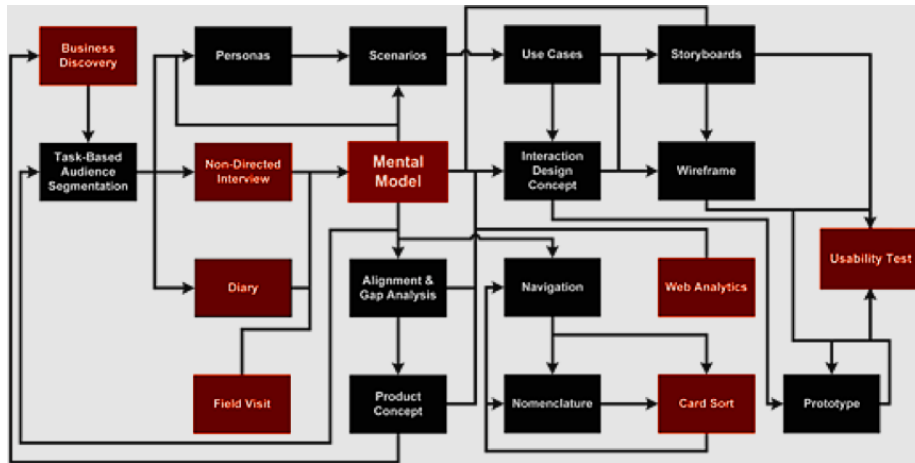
Business Discovery

Personas

Scenarios

Use Cases

Storyboards

Task-Based Audience Segmentation

Non-Directed Interview

Mental Model

Interaction Design Concept

Wireframe

Usability Test

Diary

Alignment & Gap Analysis

Navigation

Web Analytics

Field Visit

Product Concept

Nomenclature

Card Sort

Prototype